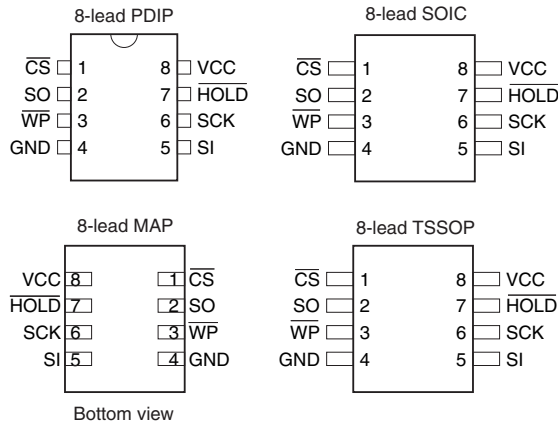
8-lead PDIP

$\overline{CS}$ 1
SO 2
$\overline{WP}$ 3
GND 4

8 VCC
7 $\overline{HOLD}$
6 SCK
5 SI

8-lead SOIC

$\overline{CS}$ 1
SO 2
$\overline{WP}$ 3
GND 4

8 VCC
7 $\overline{HOLD}$
6 SCK
5 SI

8-lead MAP

VCC 8
$\overline{HOLD}$ 7
SCK 6
SI 5

1 $\overline{CS}$
2 SO
3 $\overline{WP}$
4 GND

Bottom view

8-lead TSSOP

$\overline{CS}$ 1
SO 2
$\overline{WP}$ 3
GND 4

8 VCC
7 $\overline{HOLD}$
6 SCK
5 SI